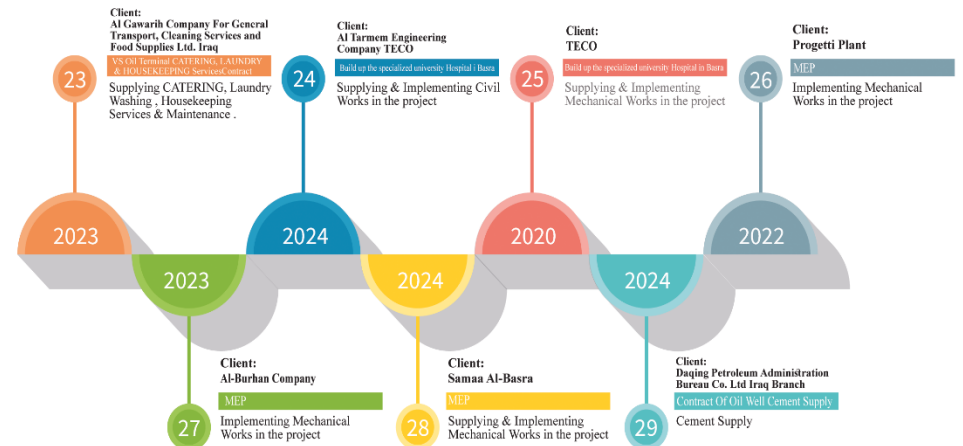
Client:
Al Gawarih Company For General Transport, Cleaning Services and Food Supplies Ltd. Iraq

23

VS Oil Terminal CATERING, LAUNDRY & HOUSEKEEPING ServicesContract

Supplying CATERING, Laundry Washing , Housekeeping Services & Maintenance .

Client:
Al Tarmem Engineering Company TECO

24

Build up the specialized university Hospital i Basra

Supplying & Implementing Civil Works in the project

Client:
TECO

25

Build up the specialized university Hospital in Basra

Supplying & Implementing Mechanical Works in the project

Client:
Progetti Plant

26

MEP

Implementing Mechanical Works in the project

2023

2024

2020

2022

2023

2024

2024

Client:
Al-Burhan Company

MEP

27

Implementing Mechanical Works in the project

Client:
Samaa Al-Basra

MEP

28

Supplying & Implementing Mechanical Works in the project

Client:
Daqing Petroleum Administration Bureau Co. Ltd Iraq Branch

Contract Of Oil Well Cement Supply

29

Cement Supply